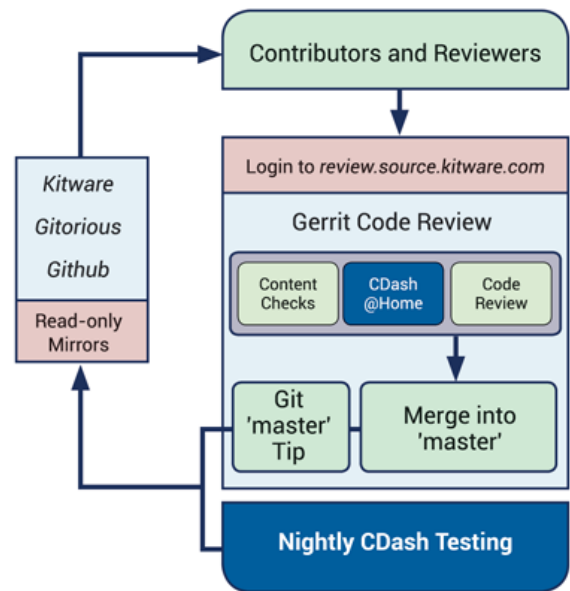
Contributors and Reviewers

Login to review.source.kitware.com

Gerrit Code Review

Content Checks

CDash @Home

Code Review

Git 'master' Tip

Merge into 'master'

Nightly CDash Testing

Kitware

Gitorious

Github

Read-only Mirrors